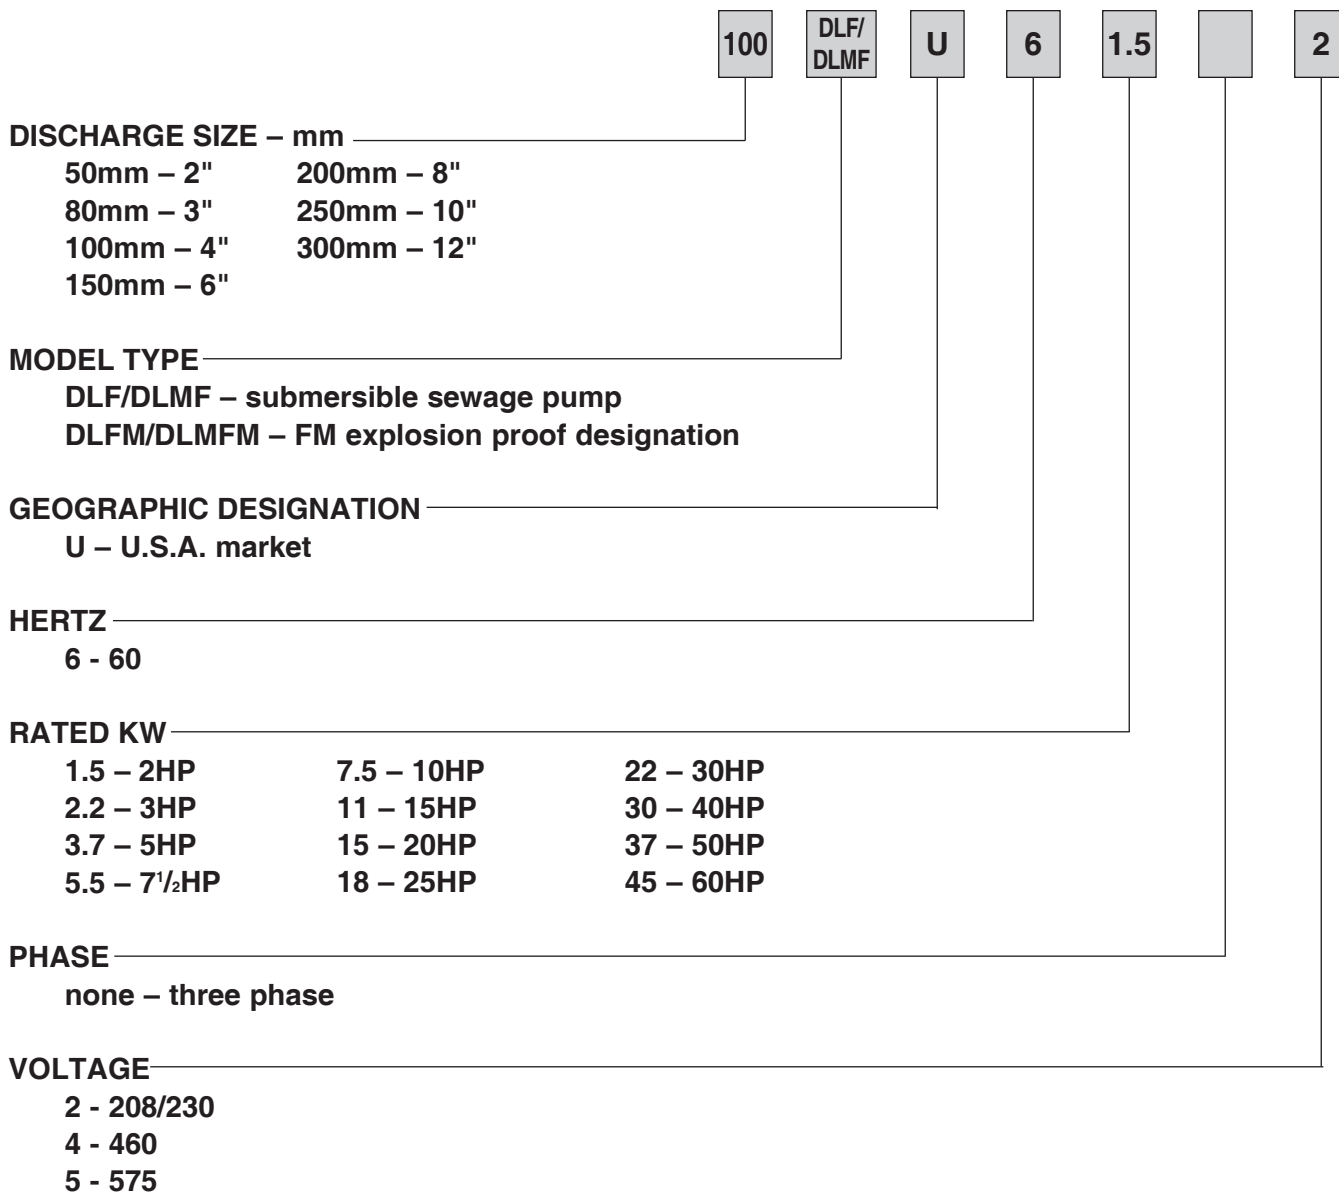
100 DLF/ DLMF U 6 1.5 2

DISCHARGE SIZE – mm
50mm – 2" 200mm – 8"
80mm – 3" 250mm – 10"
100mm – 4" 300mm – 12"
150mm – 6"

MODEL TYPE
DLF/DLMF – submersible sewage pump
DLFM/DLMFM – FM explosion proof designation

GEOGRAPHIC DESIGNATION
U – U.S.A. market

HERTZ
6 - 60

RATED KW
1.5 – 2HP
2.2 – 3HP
3.7 – 5HP
5.5 – $7\frac{1}{2}$HP
7.5 – 10HP
11 – 15HP
15 – 20HP
18 – 25HP
22 – 30HP
30 – 40HP
37 – 50HP
45 – 60HP

PHASE
none – three phase

VOLTAGE
2 - 208/230
4 - 460
5 - 575